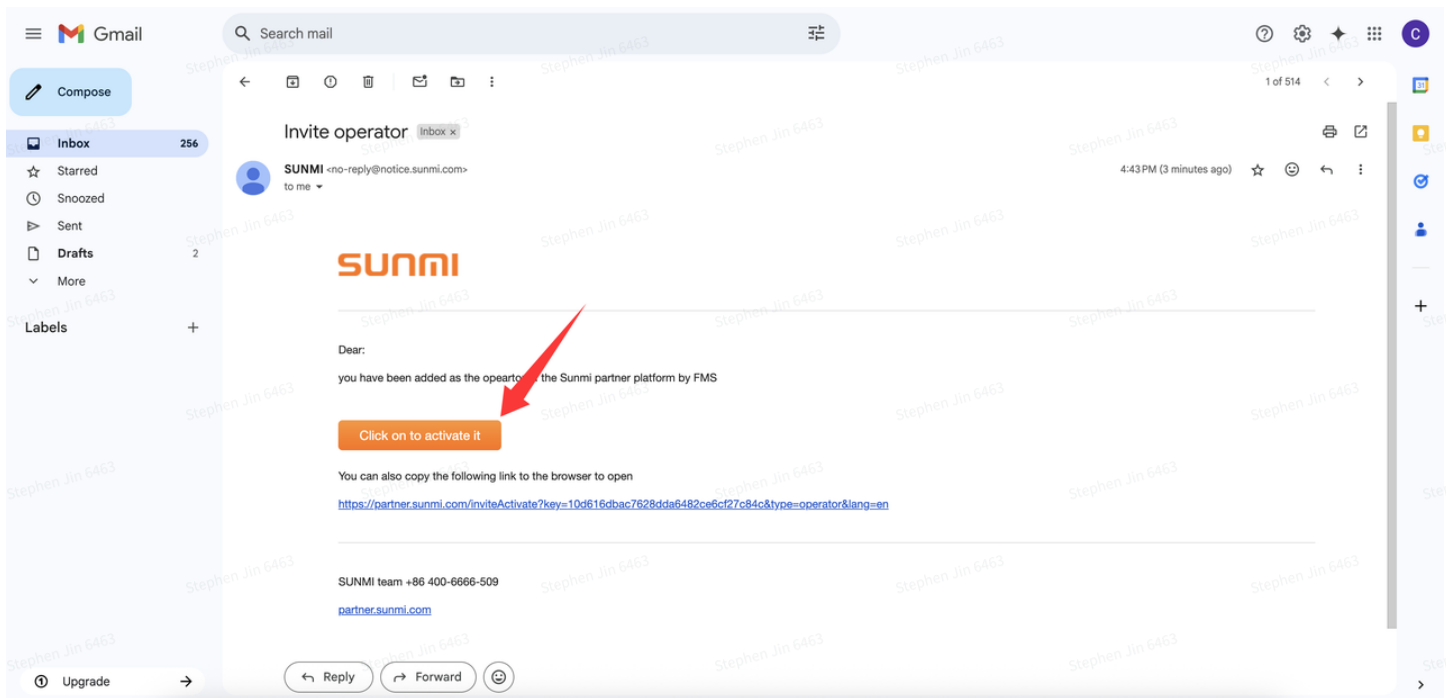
Gmail

Search mail

Compose

Inbox 256
Starred
Snoozed
Sent
Drafts 2
More

Labels +

Upgrade

1 of 514

Invite operator Inbox ×

SUNMI <no-reply@notice.sunmi.com>
to me

4:43 PM (3 minutes ago)

SUNMI

Dear:

you have been added as the opearto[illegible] the Sunmi partner platform by FMS

Click on to activate it

You can also copy the following link to the browser to open

https://partner.sunmi.com/inviteActivate?key=10d616dbac7628dda6482ce6cf27c84c&type=operator&lang=en

SUNMI team +86 400-6666-509

partner.sunmi.com

Reply Forward

Stephen Jin 6463